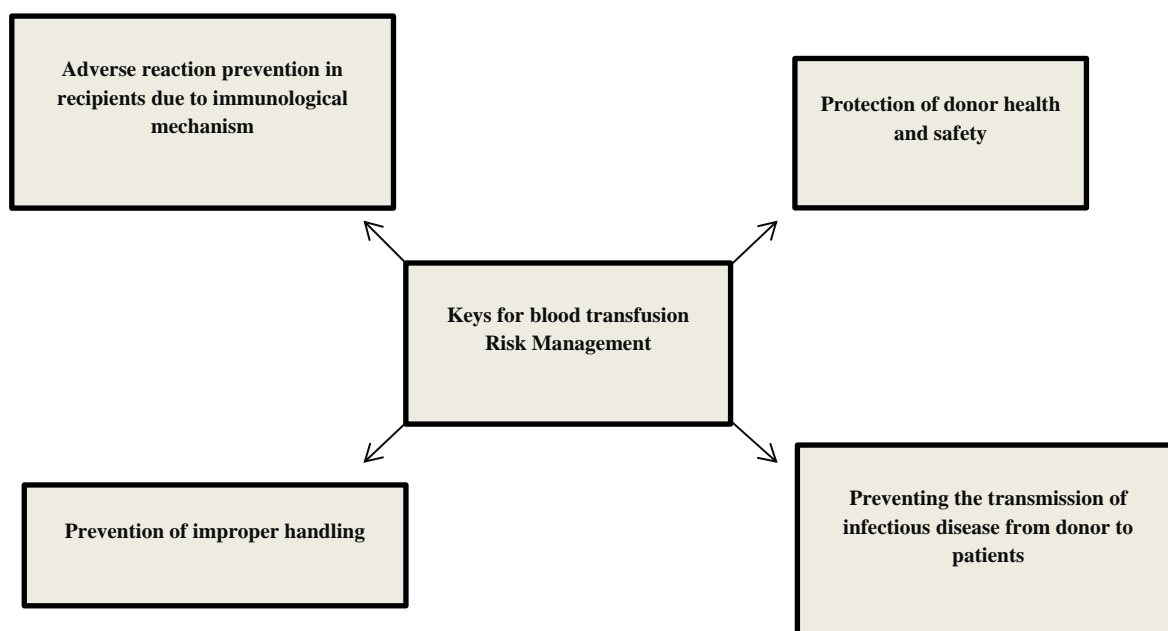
Adverse reaction prevention in recipients due to immunological mechanism

Protection of donor health and safety

Keys for blood transfusion Risk Management

Prevention of improper handling

Preventing the transmission of infectious disease from donor to patients